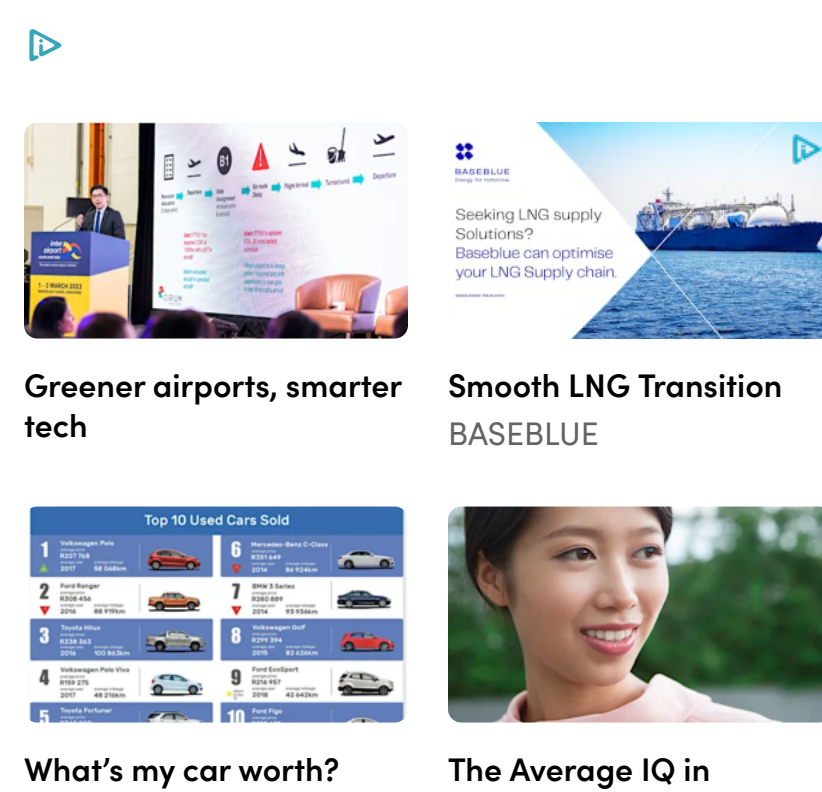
Greener airports, smarter tech

BASEBLUE
Energy for tomorrow

Seeking LNG supply Solutions?
Baseblue can optimise your LNG Supply chain.

Smooth LNG Transition
BASEBLUE

Top 10 Used Cars Sold

| | | | |
|---|---|---|---|
| 1 | Volkswagen Polo R207 768 2017 58 068km | 6 | Mercedes-Benz C-Class R351 649 2014 86 926km |
| 2 | Ford Ranger R308 456 2016 88 919km | 7 | BMW 3 Series R280 889 2014 93 936km |
| 3 | Toyota Hilux R338 363 2016 100 863km | 8 | Volkswagen Golf R299 394 2015 82 626km |
| 4 | Volkswagen Polo Vivo R159 275 2017 48 216km | 9 | Ford EcoSport R216 957 2018 42 642km |
| 5 | Toyota Fortuner | 10 | Ford Figo |

What’s my car worth?

The Average IQ in